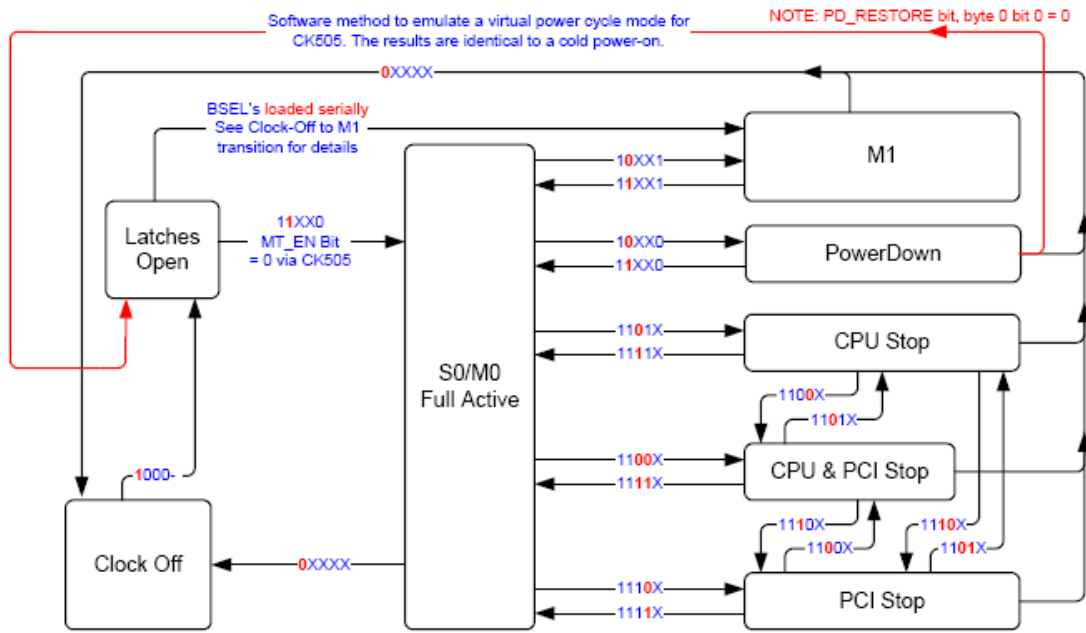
Software method to emulate a virtual power cycle mode for CK505. The results are identical to a cold power-on.

NOTE: PD_RESTORE bit, byte 0 bit 0 = 0

0XXXX

BSEL's loaded serially See Clock-Off to M1 transition for details

M1

10XX1

11XX1

Latches Open

11XX0 MT_EN Bit = 0 via CK505

10XX0

PowerDown

11XX0

1101X

CPU Stop

1111X

S0/M0 Full Active

1100X

1101X

1000-

1100X

CPU & PCI Stop

1111X

1110X

1110X

1100X

1101X

Clock Off

0XXXX

1110X

PCI Stop

1111X